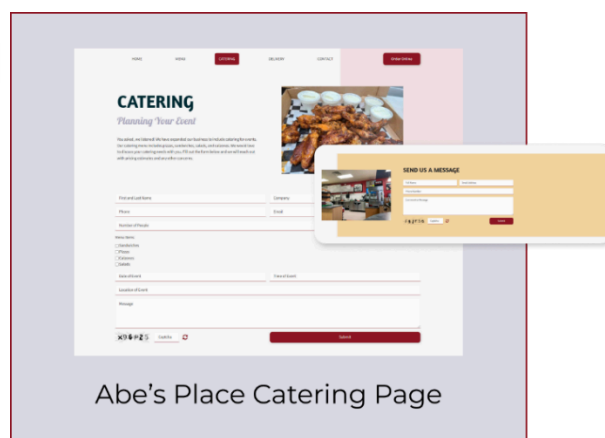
HOME MENU CATERING DELIVERY CONTACT ORDER ONLINE

CATERING

Planning Your Event

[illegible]

SEND US A MESSAGE

First and Last Name Company
Phone Email
Number of People

Menu Items
Sandwiches
Pizzas
Calzones
Salads

Date of Event Time of Event
Location of Event
Message

Submit

Abe’s Place Catering Page